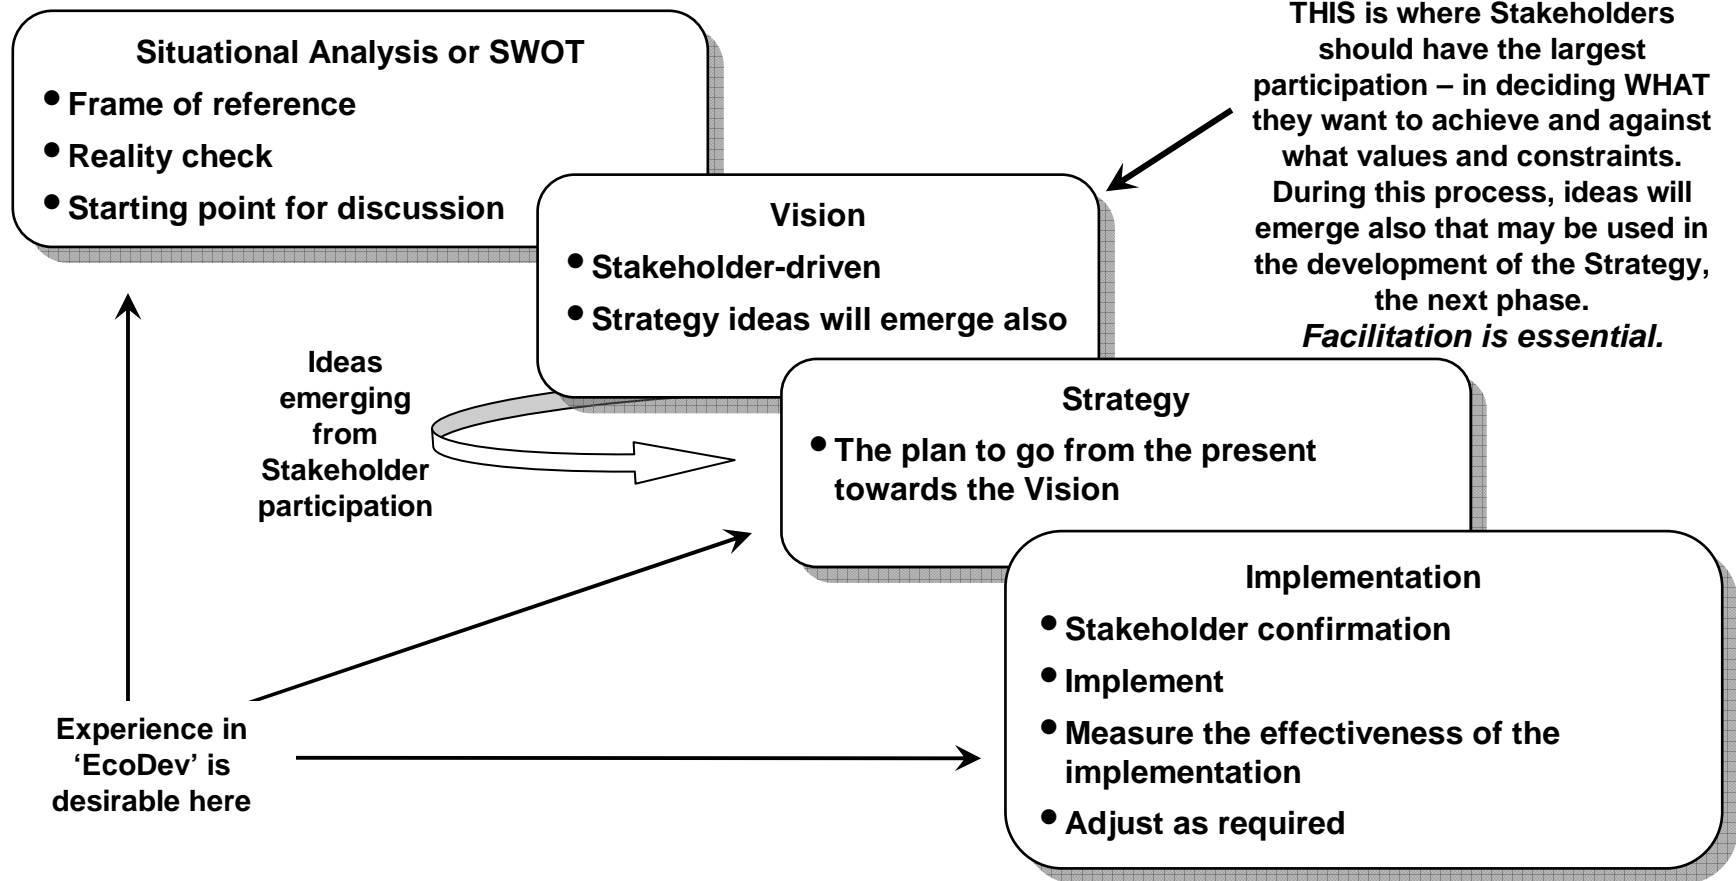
Situational Analysis or SWOT

• Frame of reference
• Reality check
• Starting point for discussion

THIS is where Stakeholders should have the largest participation – in deciding WHAT they want to achieve and against what values and constraints. During this process, ideas will emerge also that may be used in the development of the Strategy, the next phase.
*Facilitation is essential.*

Vision

• Stakeholder-driven
• Strategy ideas will emerge also

Ideas emerging from Stakeholder participation

Strategy

• The plan to go from the present towards the Vision

Implementation

• Stakeholder confirmation
• Implement
• Measure the effectiveness of the implementation
• Adjust as required

Experience in 'EcoDev' is desirable here